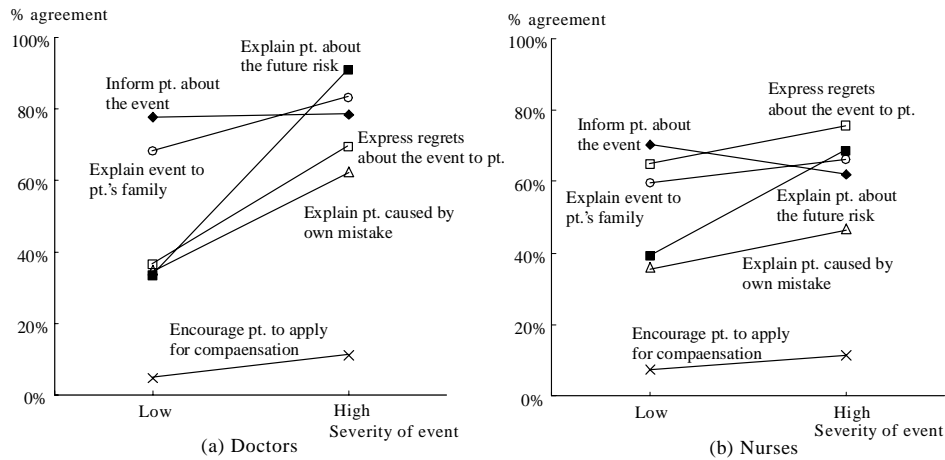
% agreement

100%
80%
60%
40%
20%
0%

Explain pt. about the future risk

Inform pt. about the event

Express regrets about the event to pt.

Explain event to pt.'s family

Explain pt. caused by own mistake

Encourage pt. to apply for compaensation

Low
High
Severity of event

(a) Doctors

% agreement

100%
80%
60%
40%
20%
0%

Express regrets about the event to pt.

Inform pt. about the event

Explain pt. about the future risk

Explain event to pt.'s family

Explain pt. caused by own mistake

Encourage pt. to apply for compaensation

Low
High
Severity of event

(b) Nurses